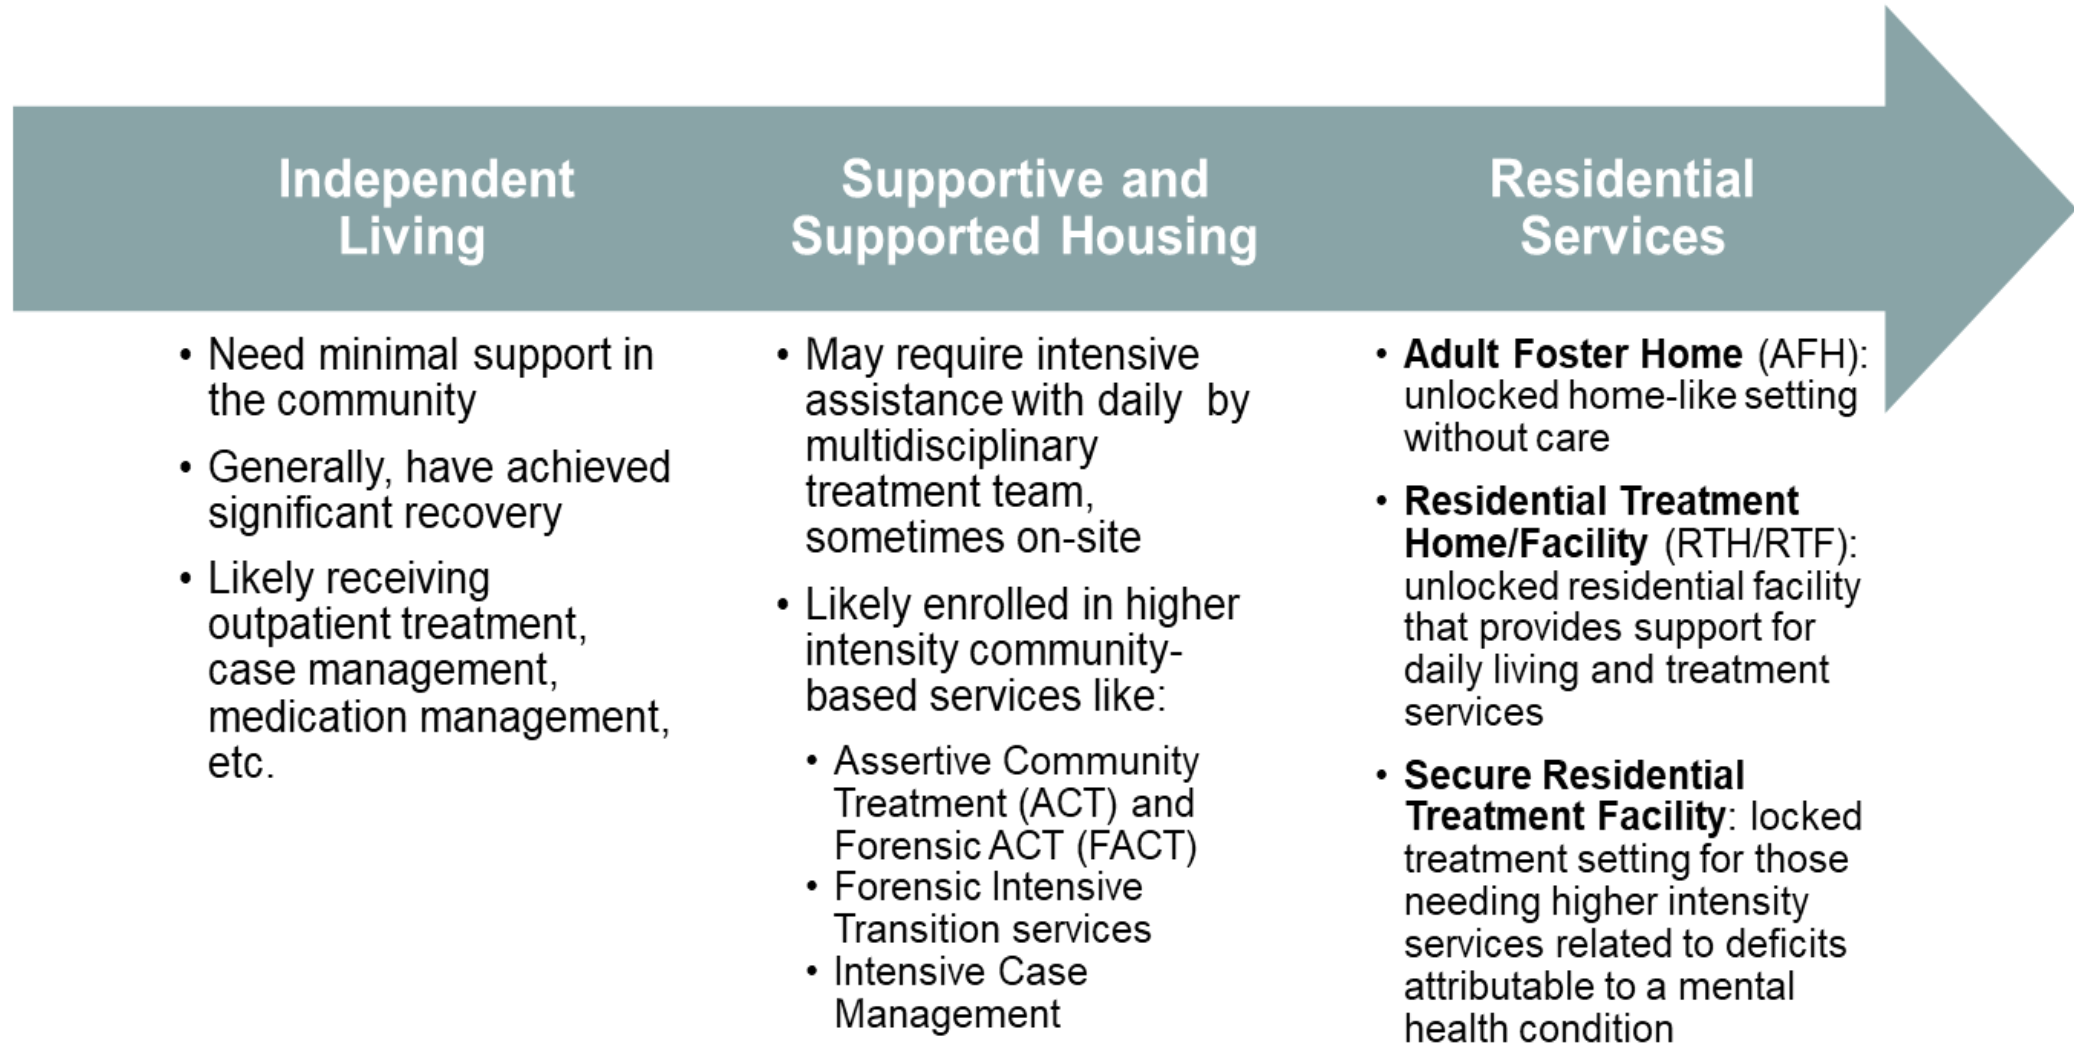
Independent Living

Supportive and Supported Housing

Residential Services

• Need minimal support in the community

• Generally, have achieved significant recovery

• Likely receiving outpatient treatment, case management, medication management, etc.

• May require intensive assistance with daily by multidisciplinary treatment team, sometimes on-site

• Likely enrolled in higher intensity community-based services like:

• Assertive Community Treatment (ACT) and Forensic ACT (FACT)
• Forensic Intensive Transition services
• Intensive Case Management

• **Adult Foster Home** (AFH): unlocked home-like setting without care

• **Residential Treatment Home/Facility** (RTH/RTF): unlocked residential facility that provides support for daily living and treatment services

• **Secure Residential Treatment Facility**: locked treatment setting for those needing higher intensity services related to deficits attributable to a mental health condition